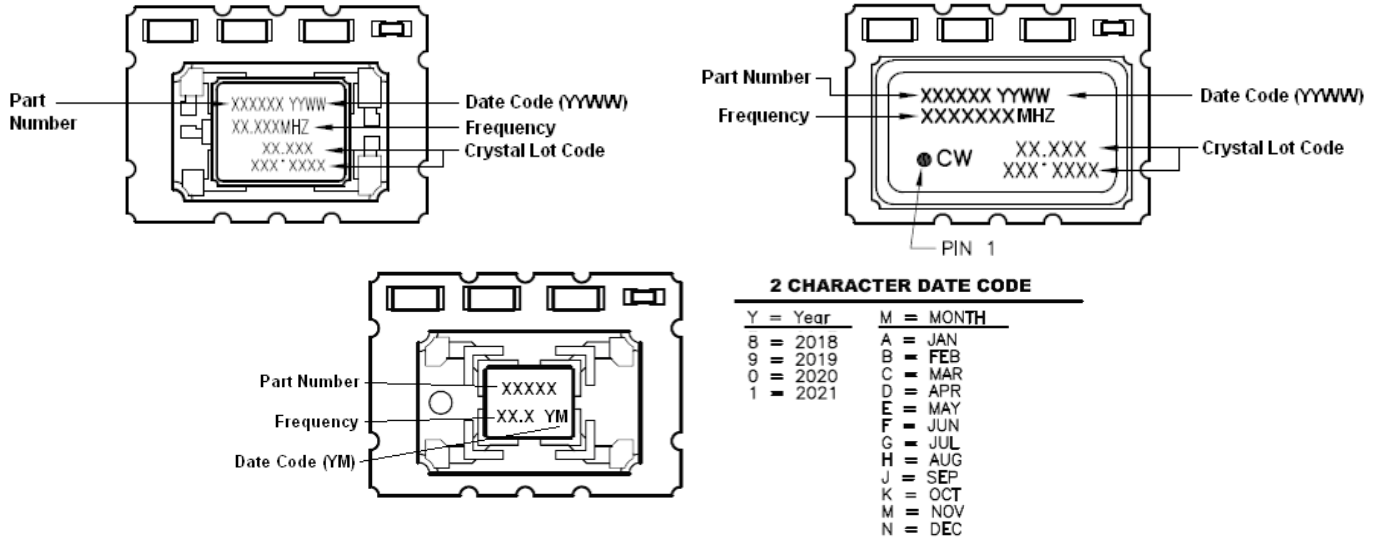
Part Number

XXXXXX YYWW

XX.XXXMHZ

XX.XXX

XXX*XXXX

Date Code (YYWW)

Frequency

Crystal Lot Code

Part Number

Frequency

XXXXXX YYWW

XXXXXXXMHZ

CW

XX.XXX

XXX*XXXX

Date Code (YYWW)

Crystal Lot Code

PIN 1

Part Number

Frequency

Date Code (YM)

XXXXX

XX.X YM

2 CHARACTER DATE CODE

Y = Year
8 = 2018
9 = 2019
0 = 2020
1 = 2021

M = MONTH
A = JAN
B = FEB
C = MAR
D = APR
E = MAY
F = JUN
G = JUL
H = AUG
J = SEP
K = OCT
M = NOV
N = DEC